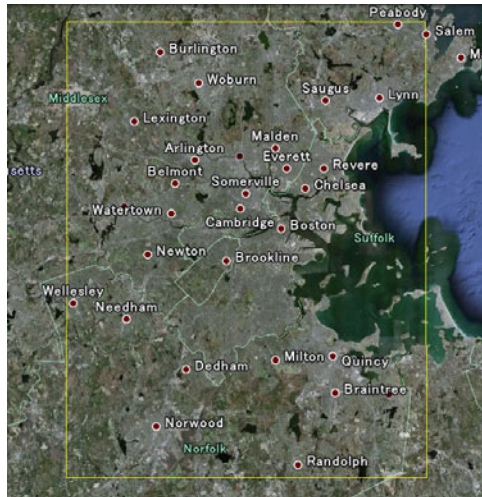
Peabody
Salem
M
Burlington
Woburn
Middlesex
Saugus
Lynn
Lexington
Malden
Arlington
Everett
Revere
Belmont
Somerville
Chelsea
setts
Watertown
Cambridge
Boston
Suffolk
Newton
Brookline
Wellesley
Needham
Milton
Quincy
Dedham
Braintree
Norwood
Norfolk
Randolph